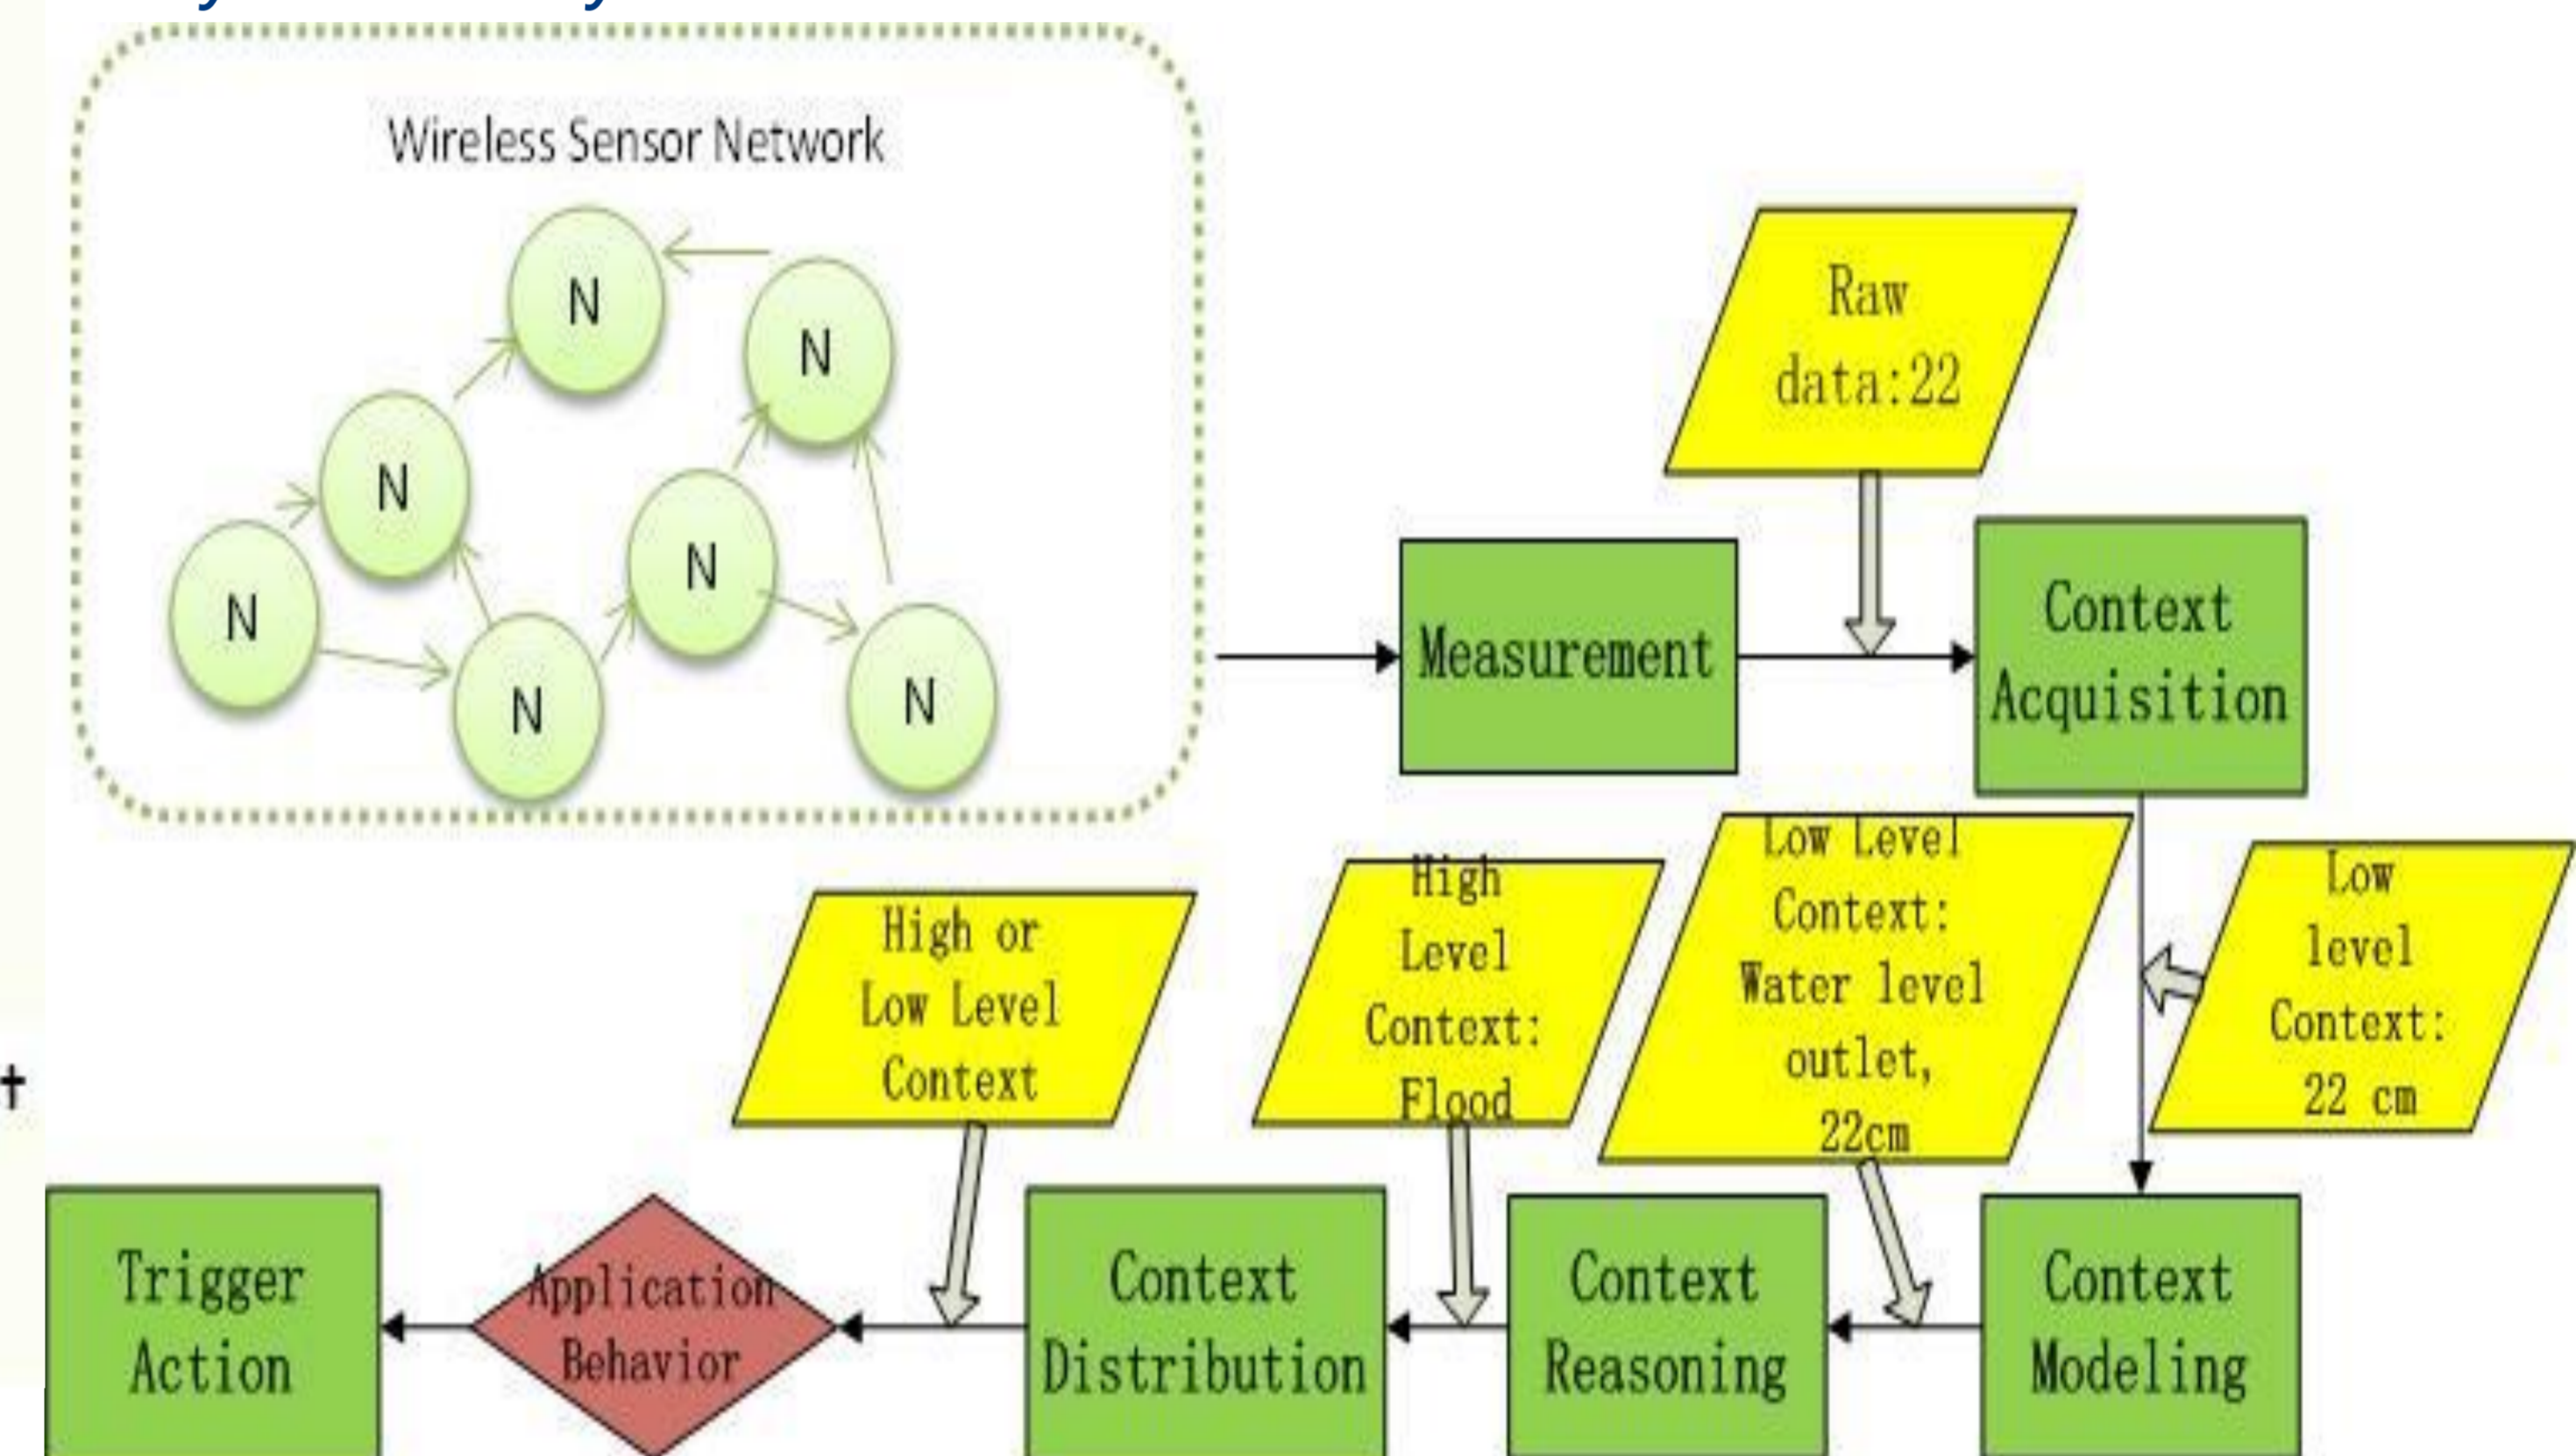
Wireless Sensor Network

N

N

N

N

N

N

N

Raw data:22

Measurement

Context Acquisition

Low Level Context: Water level outlet, 22cm

Low level Context: 22 cm

High Level Context: Flood

High or Low Level Context

Trigger Action

Application Behavior

Context Distribution

Context Reasoning

Context Modeling